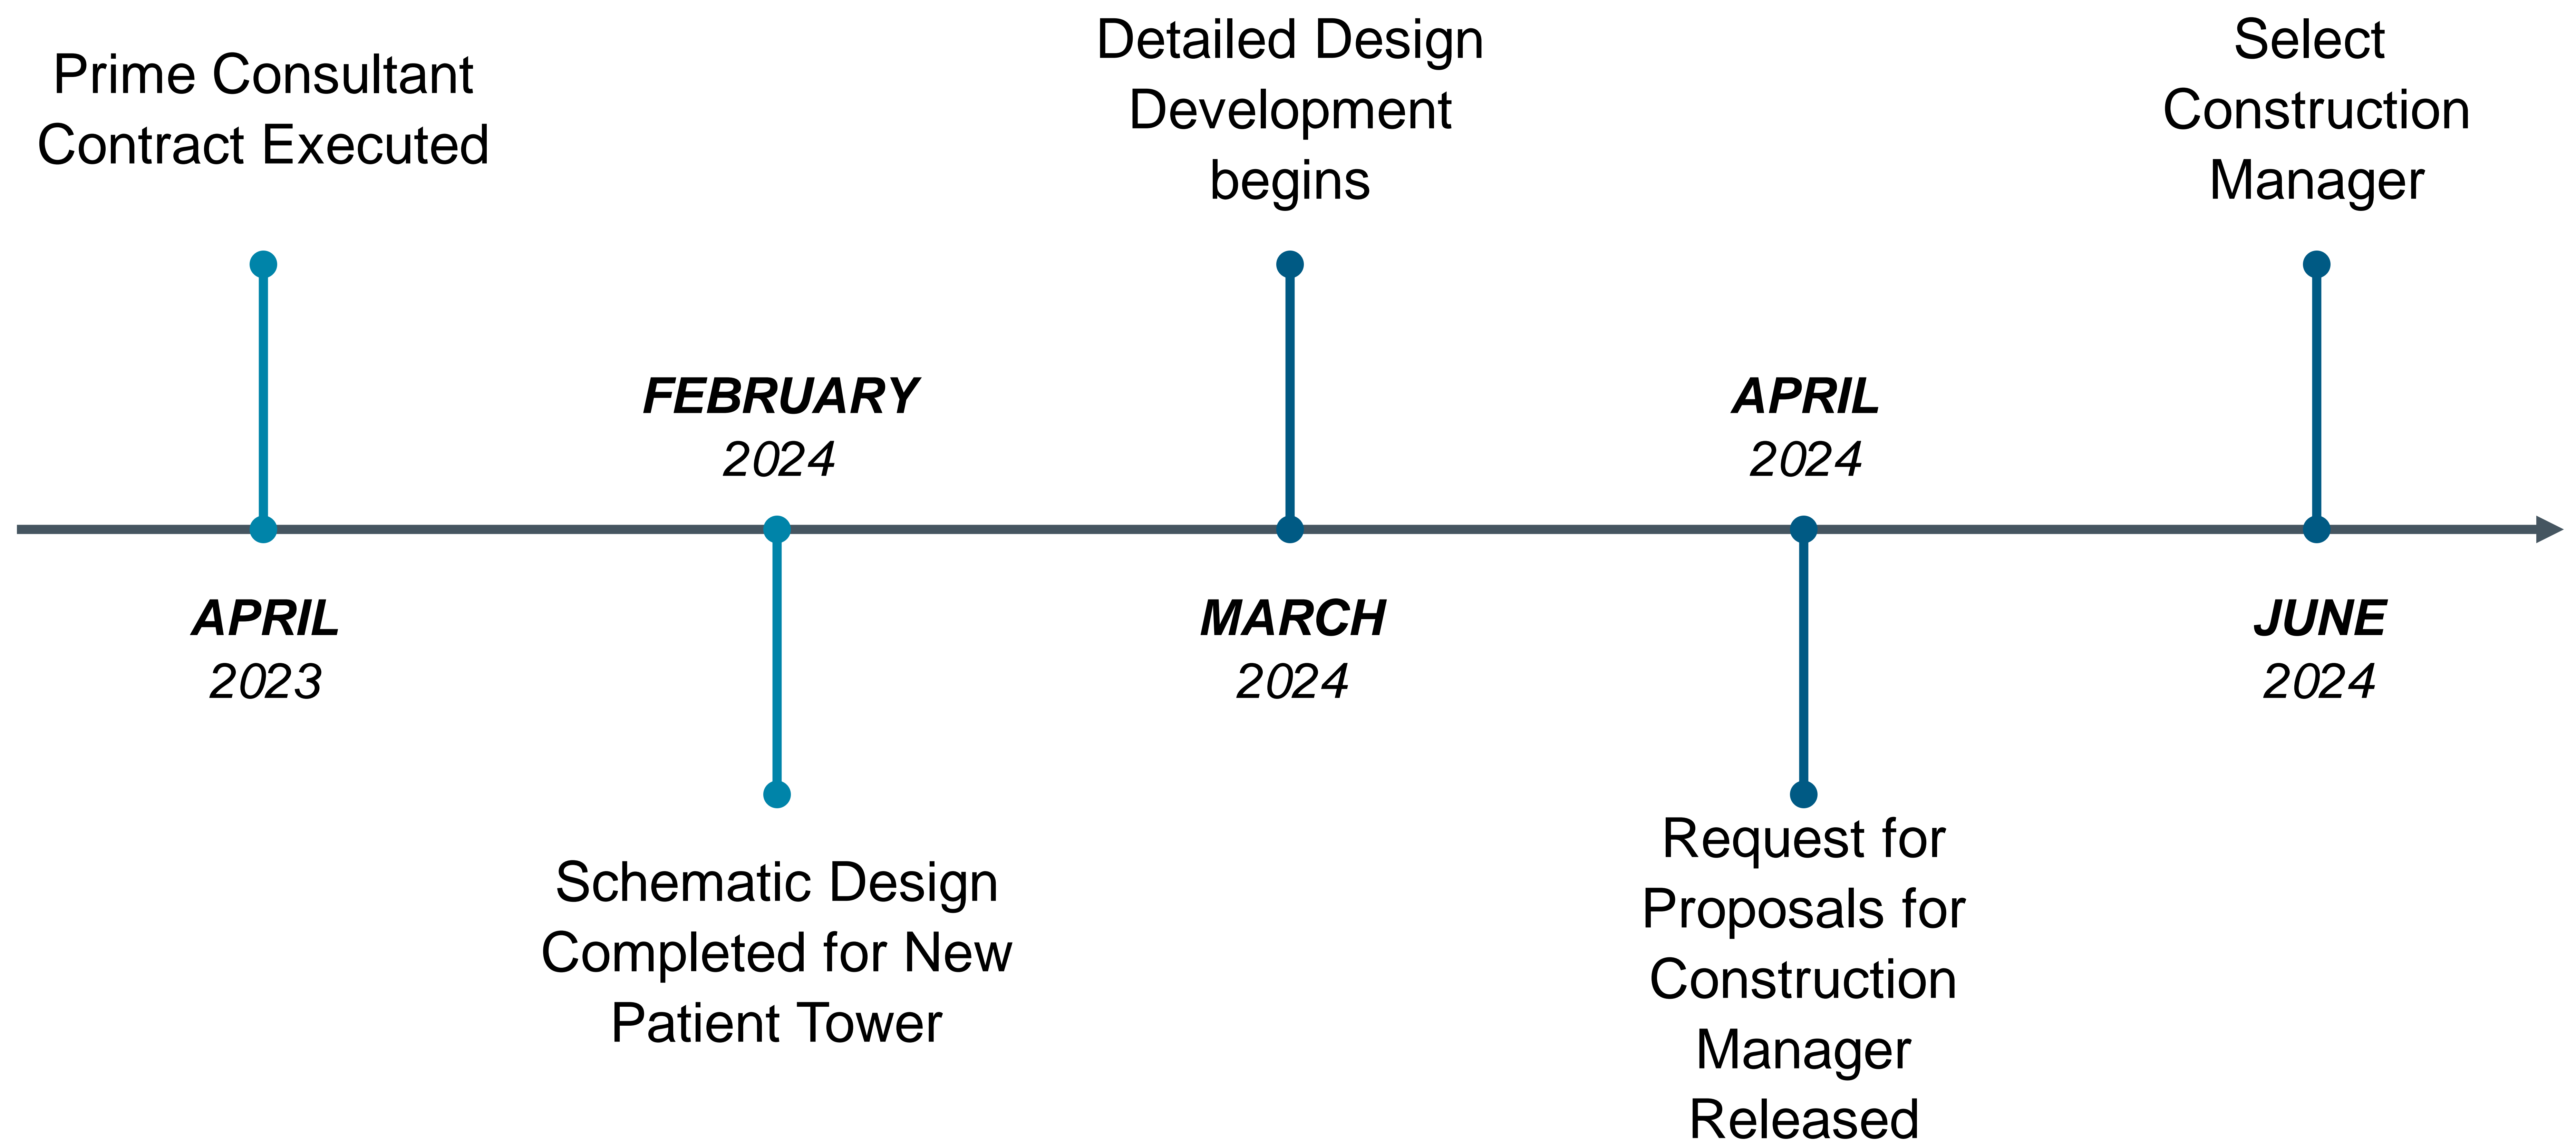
Prime Consultant Contract Executed

APRIL
2023

FEBRUARY
2024

Schematic Design Completed for New Patient Tower

Detailed Design Development begins

MARCH
2024

APRIL
2024

Request for Proposals for Construction Manager Released

Select Construction Manager

JUNE
2024